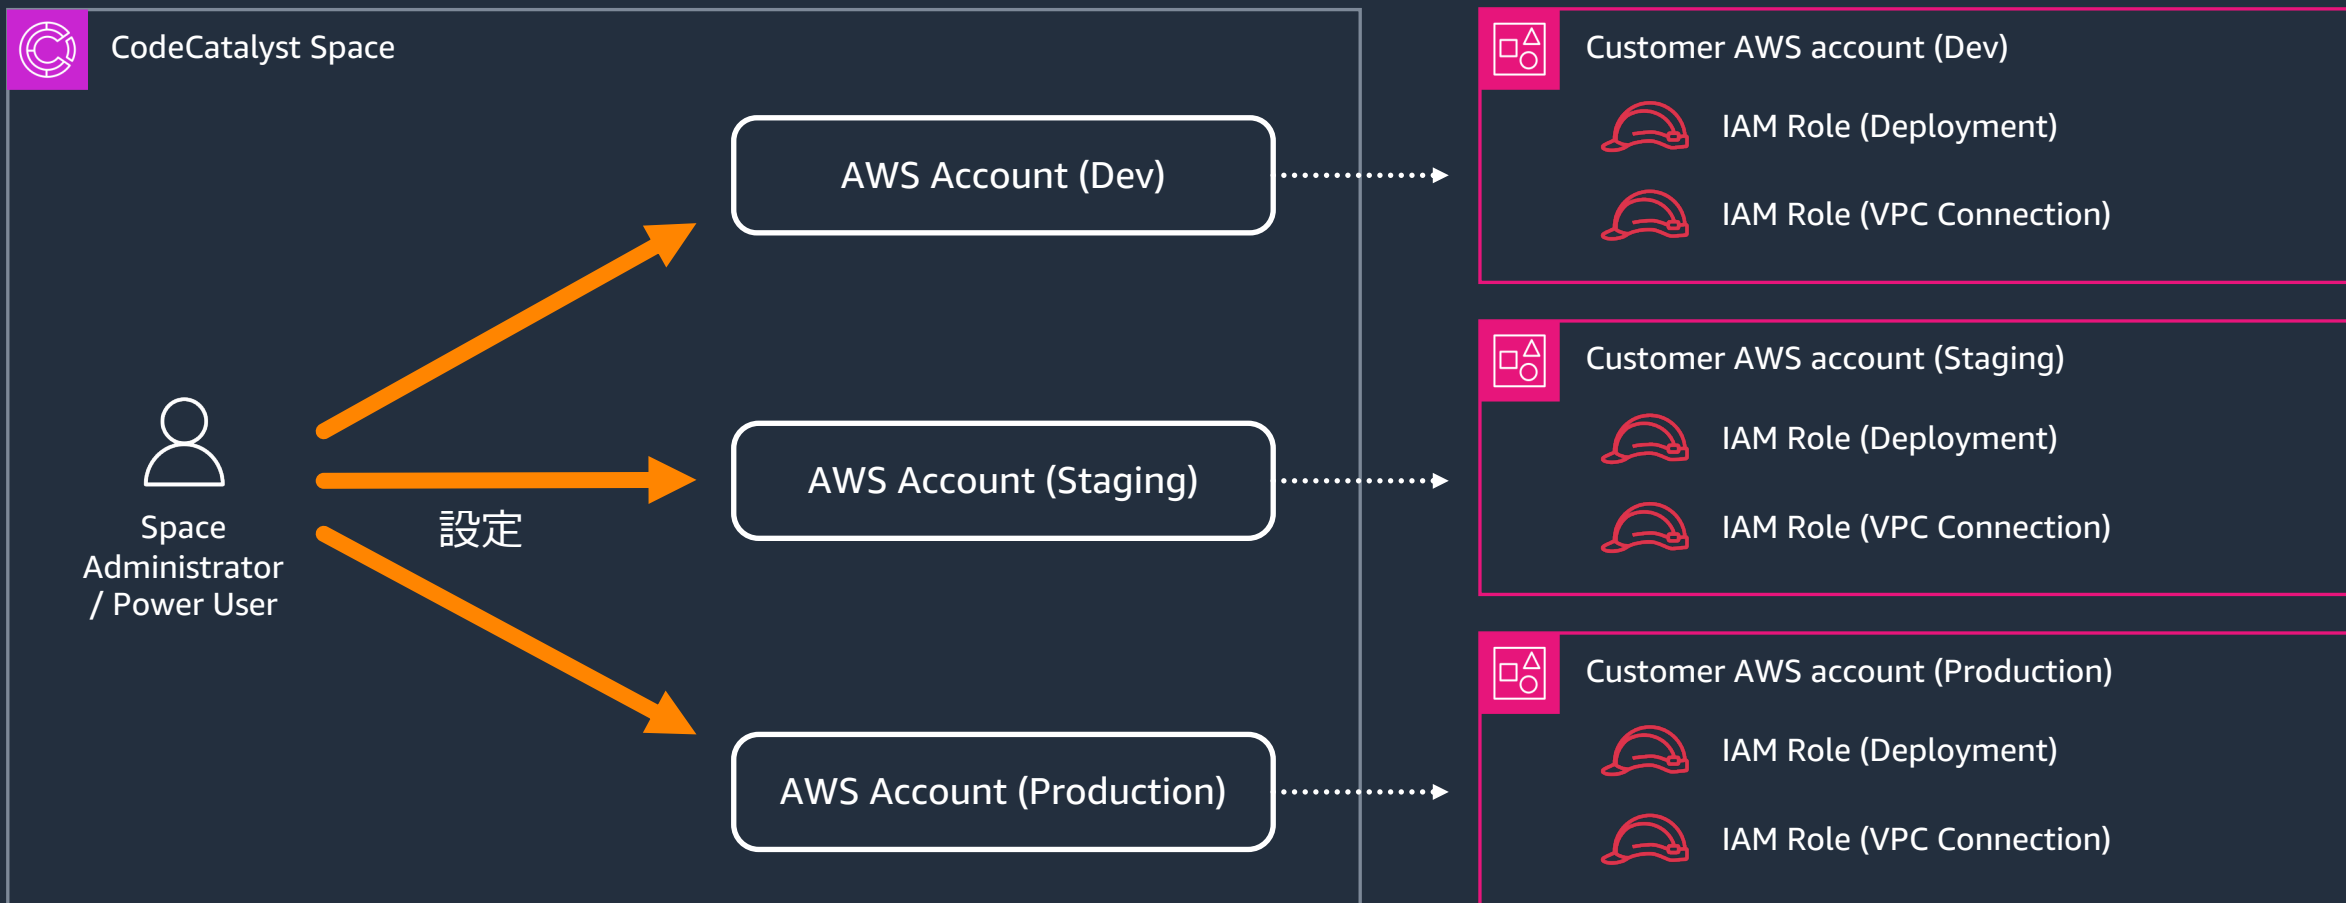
CodeCatalyst Space

AWS Account (Dev)

AWS Account (Staging)

AWS Account (Production)

Space Administrator / Power User

設定

Customer AWS account (Dev)

IAM Role (Deployment)

IAM Role (VPC Connection)

Customer AWS account (Staging)

IAM Role (Deployment)

IAM Role (VPC Connection)

Customer AWS account (Production)

IAM Role (Deployment)

IAM Role (VPC Connection)